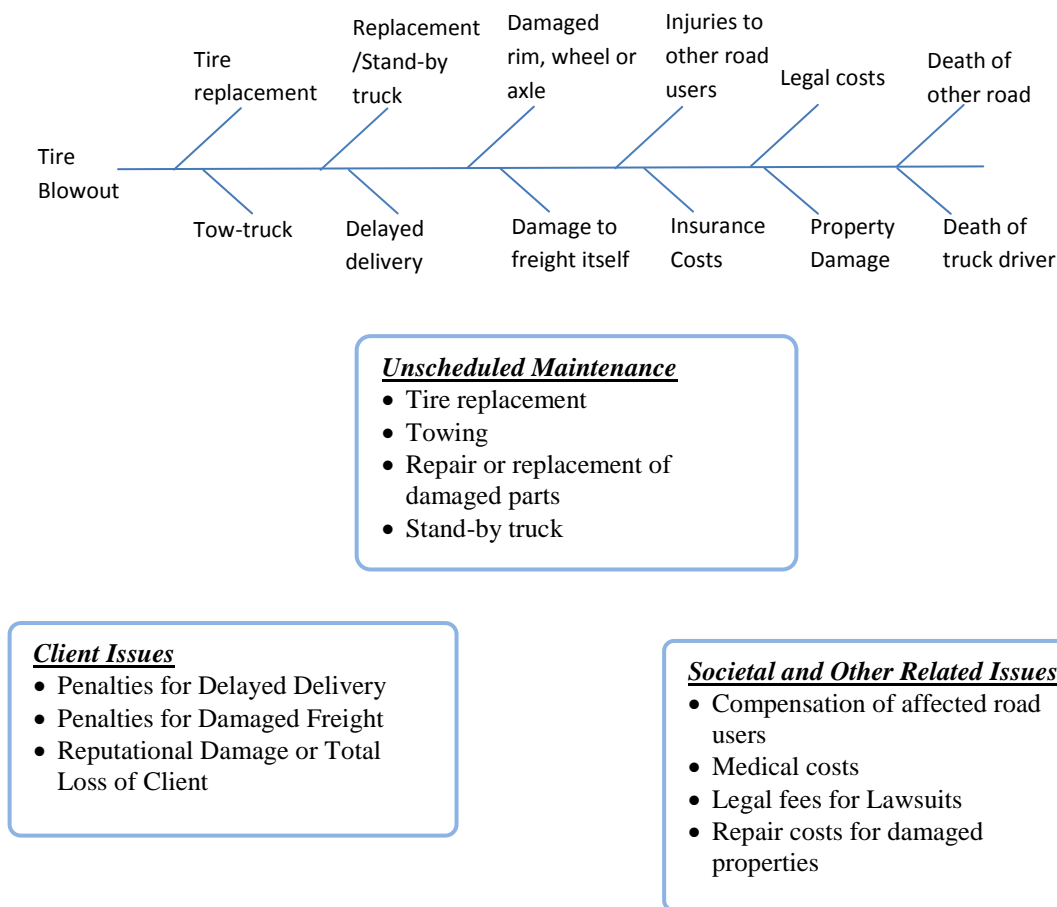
Tire Blowout

Tire replacement

Tow-truck

Replacement /Stand-by truck

Delayed delivery

Damaged rim, wheel or axle

Damage to freight itself

Injuries to other road users

Insurance Costs

Legal costs

Property Damage

Death of other road

Death of truck driver

***Unscheduled Maintenance***
- Tire replacement
- Towing
- Repair or replacement of damaged parts
- Stand-by truck

***Client Issues***
- Penalties for Delayed Delivery
- Penalties for Damaged Freight
- Reputational Damage or Total Loss of Client

***Societal and Other Related Issues***
- Compensation of affected road users
- Medical costs
- Legal fees for Lawsuits
- Repair costs for damaged properties